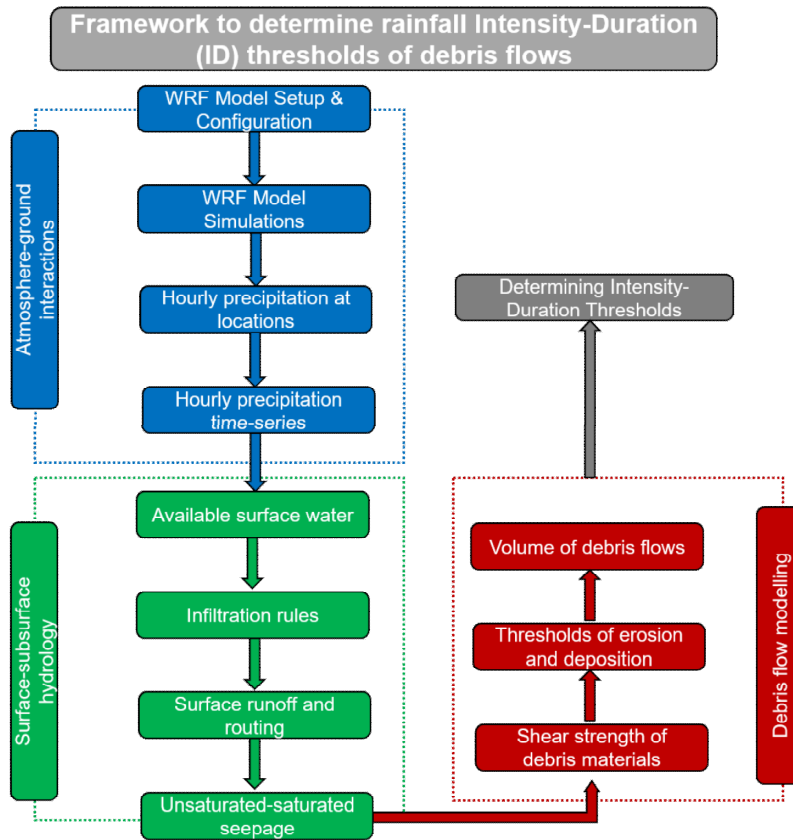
Framework to determine rainfall Intensity-Duration (ID) thresholds of debris flows

Atmosphere-ground interactions

WRF Model Setup & Configuration

WRF Model Simulations

Hourly precipitation at locations

Hourly precipitation time-series

Surface-subsurface hydrology

Available surface water

Infiltration rules

Surface runoff and routing

Unsaturated-saturated seepage

Determining Intensity-Duration Thresholds

Volume of debris flows

Thresholds of erosion and deposition

Shear strength of debris materials

Debris flow modelling